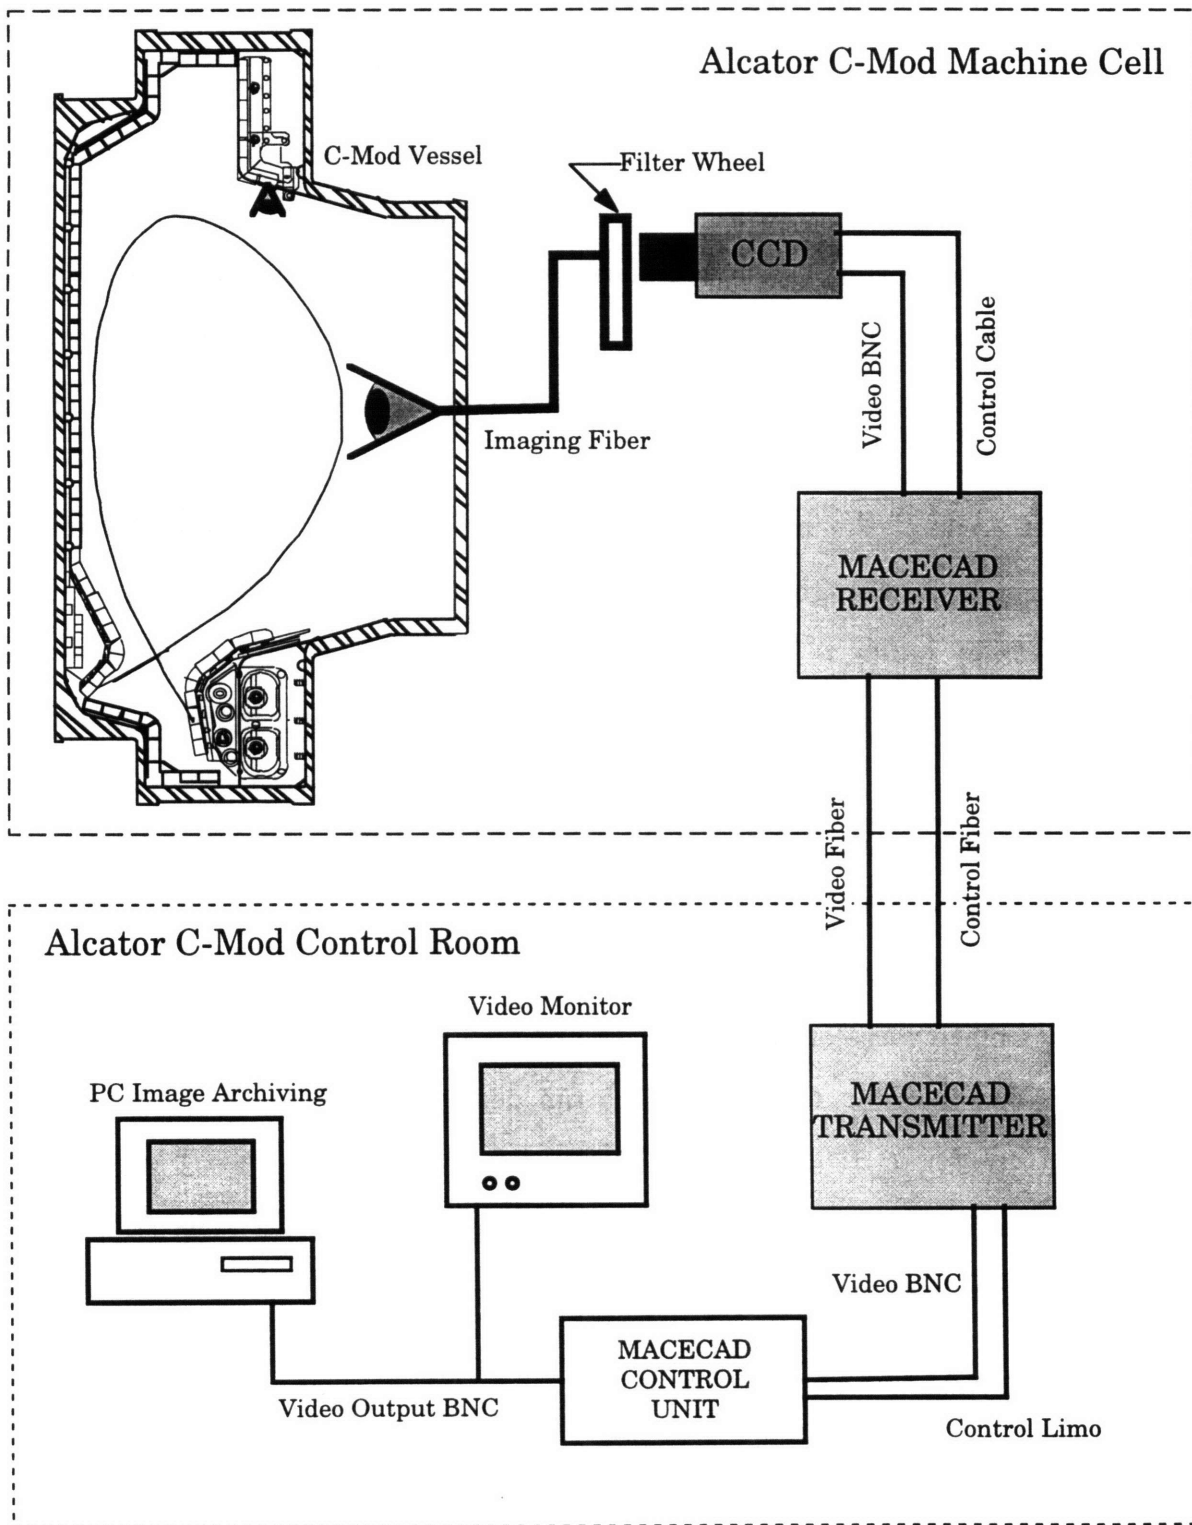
Alcator C-Mod Machine Cell

C-Mod Vessel

Filter Wheel

CCD

Video BNC

Control Cable

Imaging Fiber

MACECAD RECEIVER

Video Fiber

Control Fiber

Alcator C-Mod Control Room

Video Monitor

PC Image Archiving

MACECAD TRANSMITTER

Video BNC

MACECAD CONTROL UNIT

Video Output BNC

Control Limo